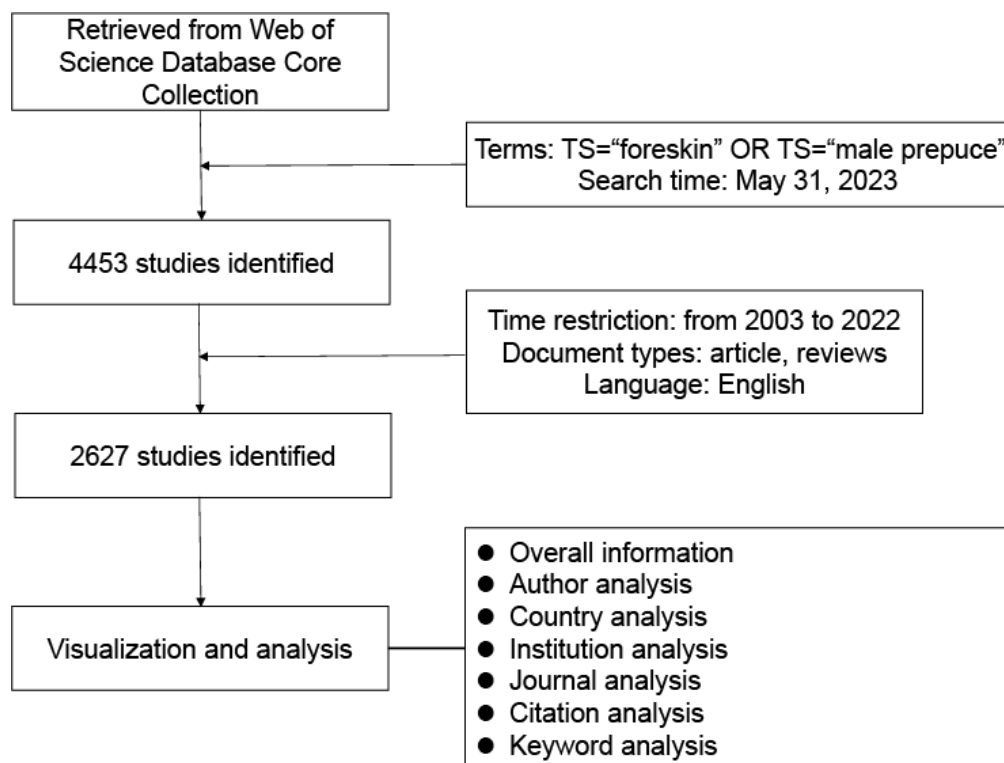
Retrieved from Web of Science Database Core Collection

Terms: TS="foreskin" OR TS="male prepuce"
Search time: May 31, 2023

4453 studies identified

Time restriction: from 2003 to 2022
Document types: article, reviews
Language: English

2627 studies identified

Visualization and analysis

- Overall information
- Author analysis
- Country analysis
- Institution analysis
- Journal analysis
- Citation analysis
- Keyword analysis